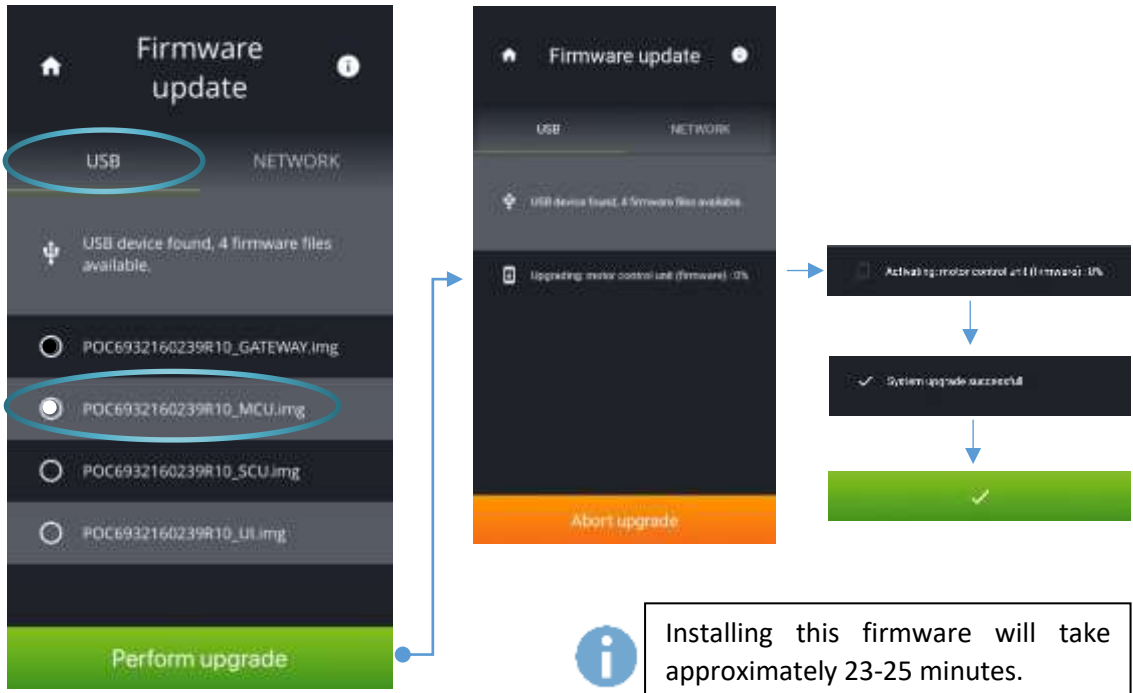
Firmware update

USB

NETWORK

USB device found, 4 firmware files available.

POC6932160239R10_GATEWAY.img

POC6932160239R10_MCU.img

POC6932160239R10_SCU.img

POC6932160239R10_UI.img

Perform upgrade

Firmware update

USB

NETWORK

USB device found, 4 firmware files available.

Upgrading: motor control unit (firmware) : 0%

Abort upgrade

Activating: motor control unit (firmware) : 0%

System upgrade successfull

✓

Installing this firmware will take approximately 23-25 minutes.